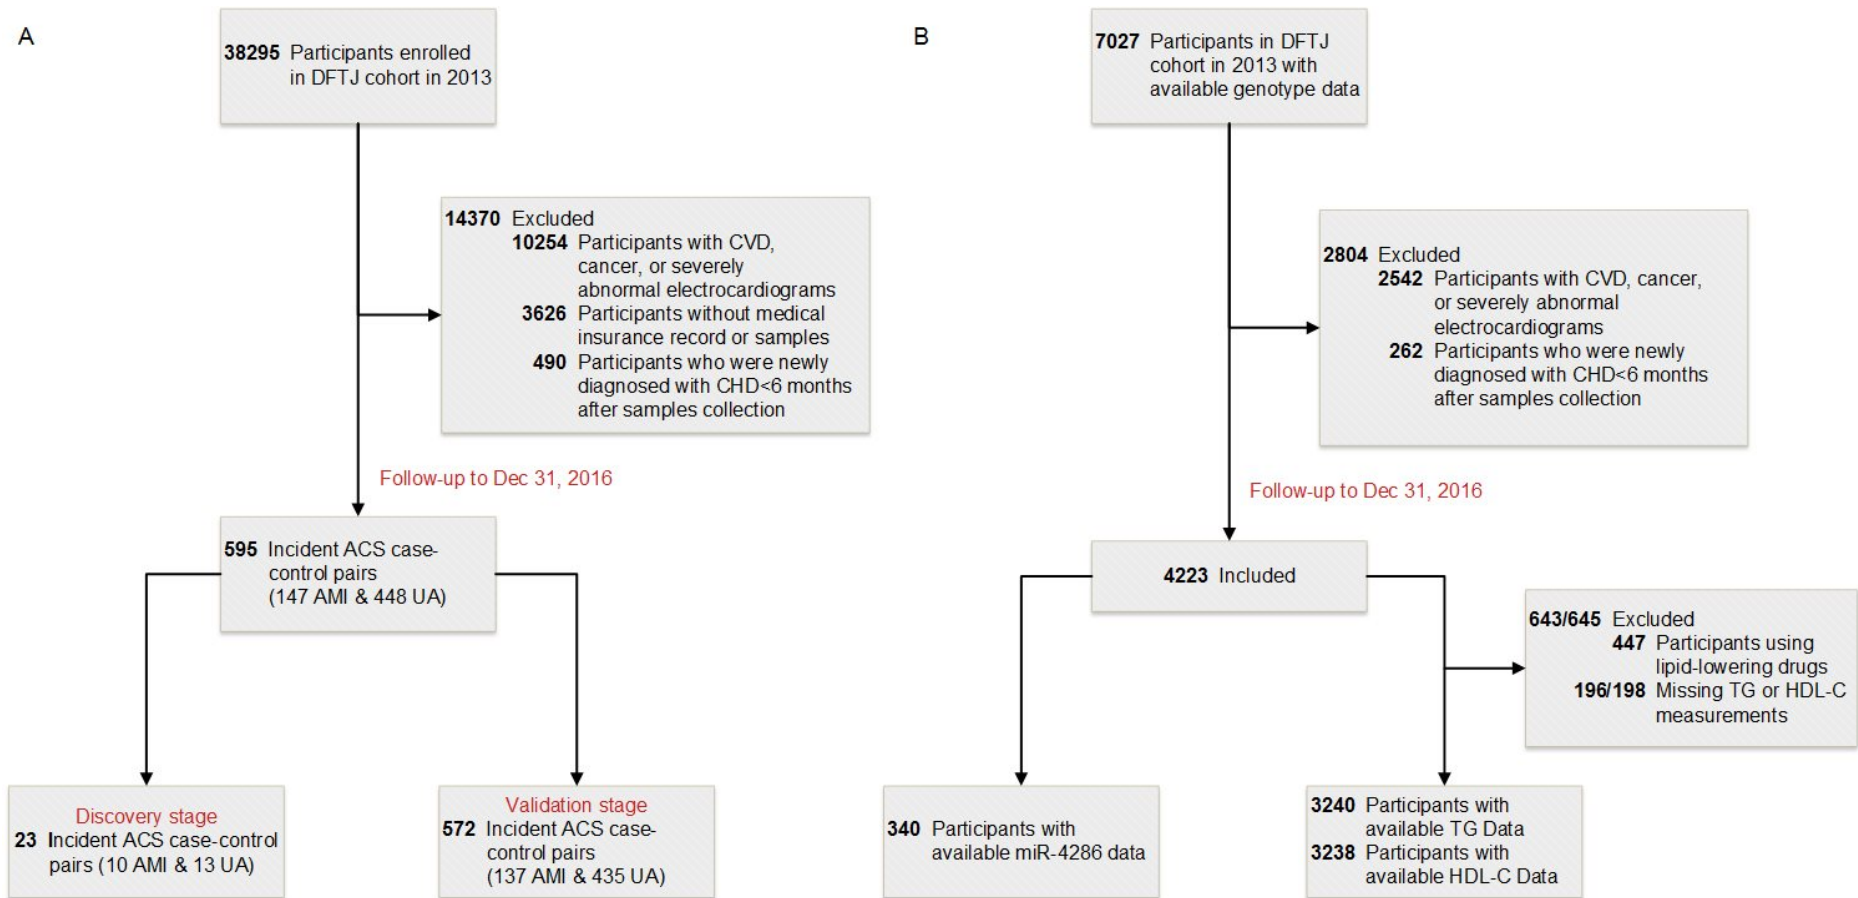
A

38295 Participants enrolled in DFTJ cohort in 2013

14370 Excluded
10254 Participants with CVD, cancer, or severely abnormal electrocardiograms
3626 Participants without medical insurance record or samples
490 Participants who were newly diagnosed with CHD<6 months after samples collection

Follow-up to Dec 31, 2016

595 Incident ACS case-control pairs (147 AMI & 448 UA)

Discovery stage
23 Incident ACS case-control pairs (10 AMI & 13 UA)

Validation stage
572 Incident ACS case-control pairs (137 AMI & 435 UA)

B

7027 Participants in DFTJ cohort in 2013 with available genotype data

2804 Excluded
2542 Participants with CVD, cancer, or severely abnormal electrocardiograms
262 Participants who were newly diagnosed with CHD<6 months after samples collection

Follow-up to Dec 31, 2016

4223 Included

643/645 Excluded
447 Participants using lipid-lowering drugs
196/198 Missing TG or HDL-C measurements

340 Participants with available miR-4286 data

3240 Participants with available TG Data
3238 Participants with available HDL-C Data